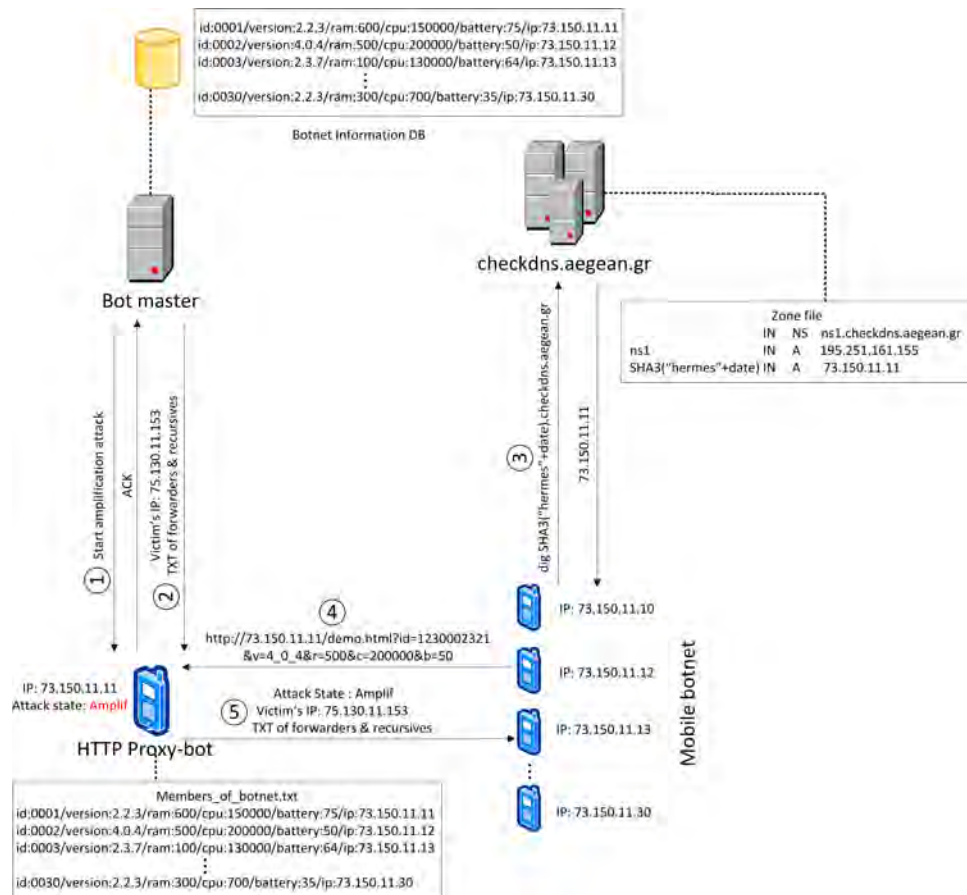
id:0001/version:2.2.3/ram:600/cpu:150000/battery:75/ip:73.150.11.11
id:0002/version:4.0.4/ram:500/cpu:200000/battery:50/ip:73.150.11.12
id:0003/version:2.3.7/ram:100/cpu:130000/battery:64/ip:73.150.11.13
⋮
id:0030/version:2.2.3/ram:300/cpu:700/battery:35/ip:73.150.11.30

Botnet Information DB

checkdns.aegean.gr

Bot master

Zone file
IN NS ns1.checkdns.aegean.gr
ns1 IN A 195.251.161.155
SHA3("hermes"+date) IN A 73.150.11.11

① Start amplification attack

ACK

② Victim's IP: 75.130.11.153
TXT of forwarders & recursives

③ dig SHA3("hermes"+date).checkdns.aegean.gr

73.150.11.11

IP: 73.150.11.10

④ http://73.150.11.11/demo.html?id=1230002321
&v=4_0_4&r=500&c=200000&b=50

IP: 73.150.11.12

IP: 73.150.11.11
Attack state: Amplif

Attack State : Amplif
⑤ Victim's IP: 75.130.11.153
TXT of forwarders & recursives

IP: 73.150.11.13

HTTP Proxy-bot

Mobile botnet

IP: 73.150.11.30

Members_of_botnet.txt
id:0001/version:2.2.3/ram:600/cpu:150000/battery:75/ip:73.150.11.11
id:0002/version:4.0.4/ram:500/cpu:200000/battery:50/ip:73.150.11.12
id:0003/version:2.3.7/ram:100/cpu:130000/battery:64/ip:73.150.11.13
⋮
id:0030/version:2.2.3/ram:300/cpu:700/battery:35/ip:73.150.11.30